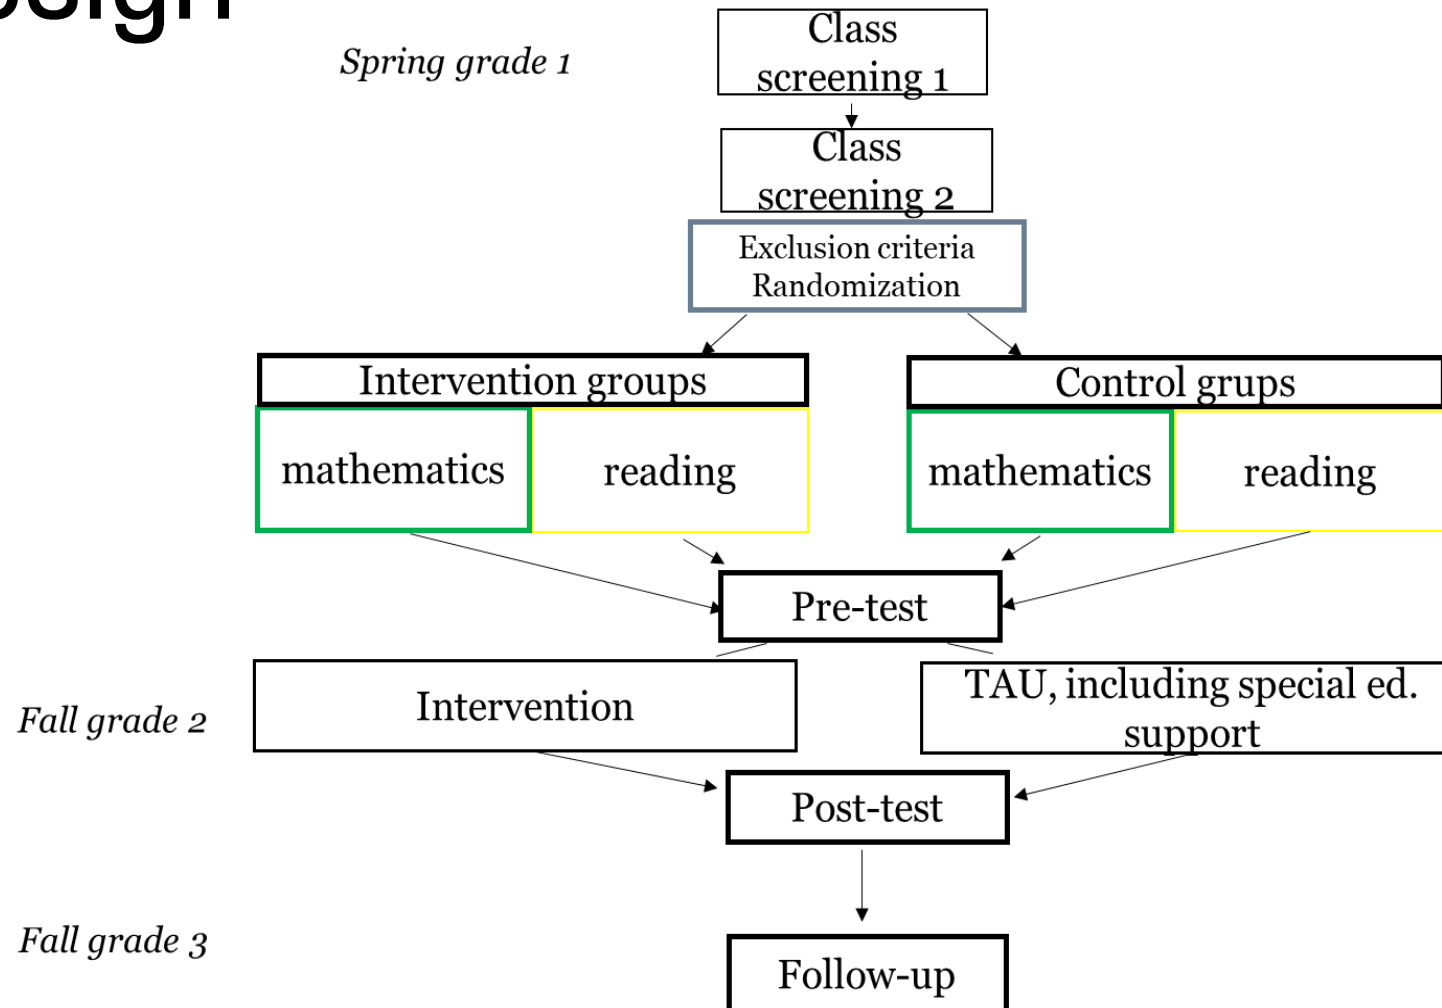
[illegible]sign

Spring grade 1

Class screening 1

Class screening 2

Exclusion criteria
Randomization

Intervention groups

mathematics

reading

Control grups

mathematics

reading

Pre-test

Fall grade 2

Intervention

TAU, including special ed. support

Post-test

Fall grade 3

Follow-up